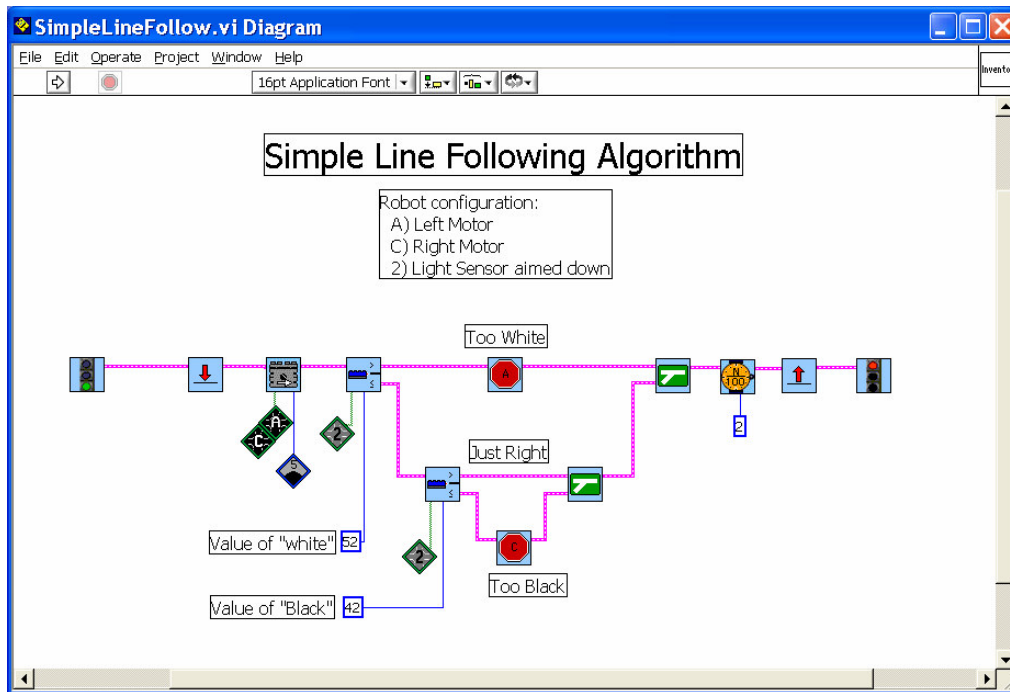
SimpleLineFollow.vi Diagram

File Edit Operate Project Window Help

16pt Application Font

Invento

Simple Line Following Algorithm

Robot configuration:
A) Left Motor
C) Right Motor
2) Light Sensor aimed down

Too White

A

N
100

2

A

C

2

5

Just Right

Value of "white" 52

C

2

Too Black

Value of "Black" 42